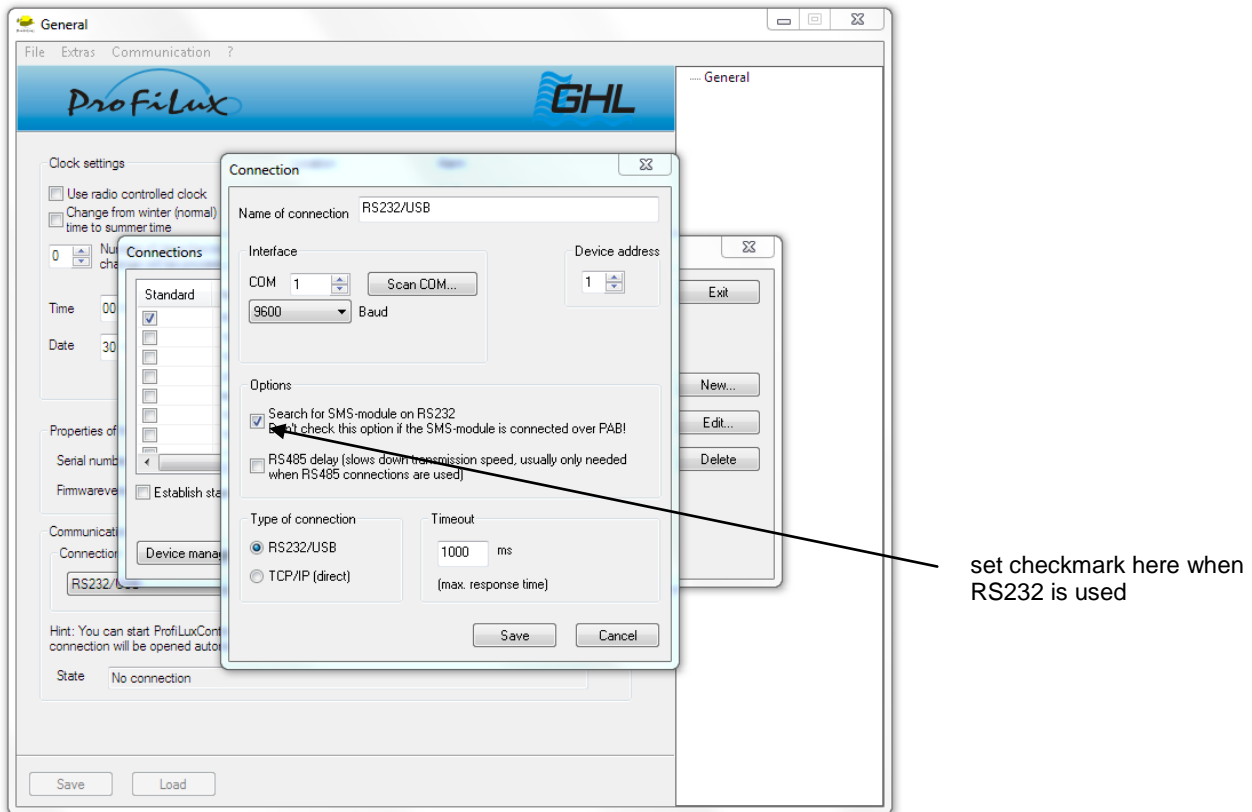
General

File Extras Communication ?

ProfiLux

GHL

General

Clock settings

Use radio controlled clock

Change from winter (normal) time to summer time

0 Nu cha

Time 00

Date 30

Properties of

Serial numb

Firmwareve

Communicati

Connection

RS232/USB

Hint: You can start ProfiLuxCont connection will be opened auto

State No connection

Save Load

Connections

Standard

Establish sta

Device manag

Exit

New...

Edit...

Delete

Connection

Name of connection RS232/USB

Interface

COM 1 Scan COM...

9600 Baud

Device address

1

Options

Search for SMS-module on RS232
Don't check this option if the SMS-module is connected over PAB!

RS485 delay (slows down transmission speed, usually only needed when RS485 connections are used)

Type of connection

RS232/USB

TCP/IP (direct)

Timeout

1000 ms

(max. response time)

Save Cancel

set checkmark here when RS232 is used